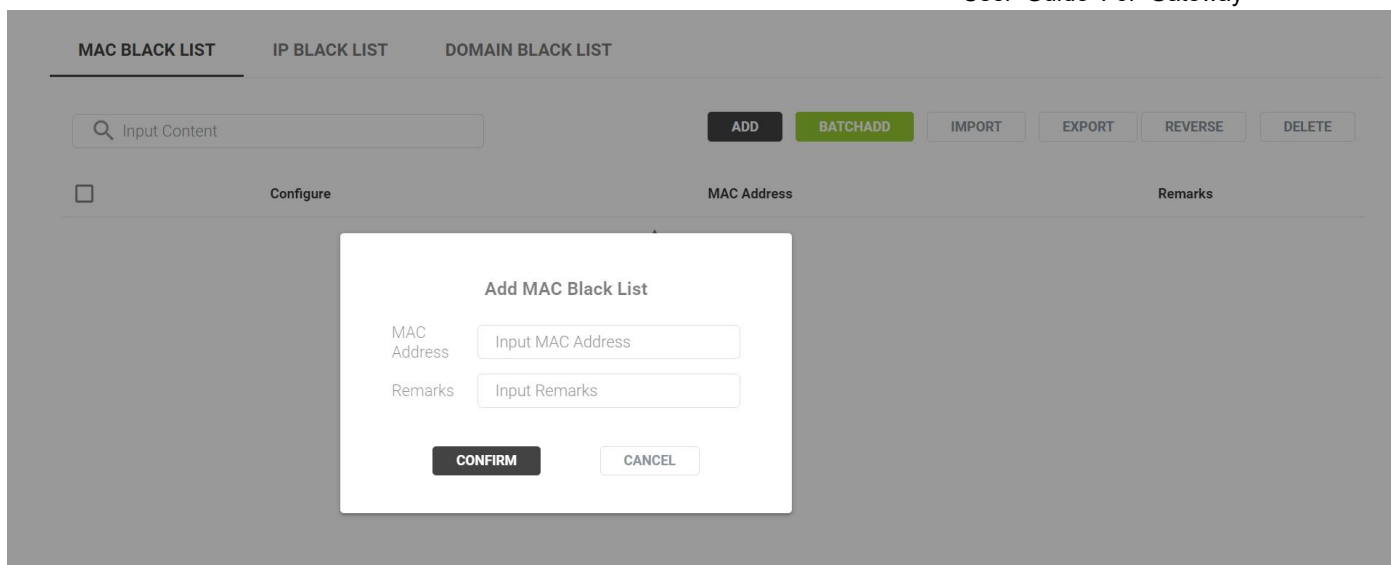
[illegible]

MAC BLACK LIST IP BLACK LIST DOMAIN BLACK LIST

Input Content

ADD BATCHADD IMPORT EXPORT REVERSE DELETE

| | Configure | MAC Address | Remarks |
|---|---|---|---|

Add MAC Black List

MAC Address Input MAC Address

Remarks Input Remarks

CONFIRM CANCEL